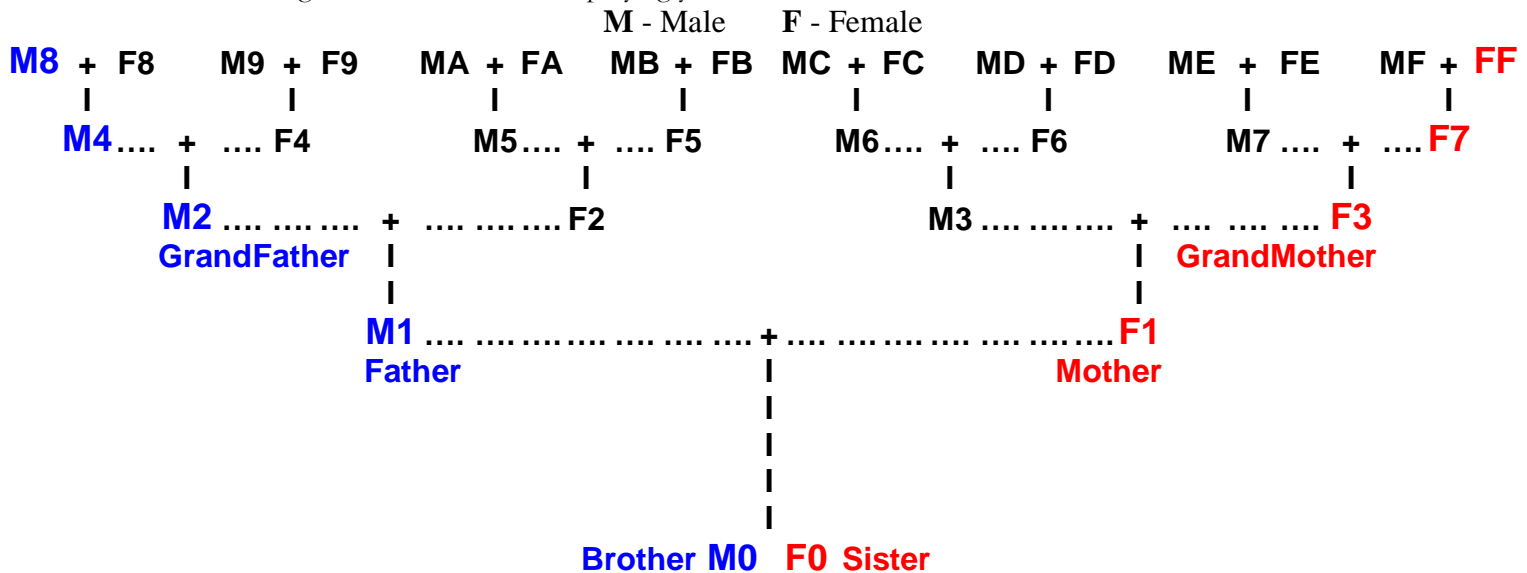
M - Male F - Female

M8 + F8 M9 + F9 MA + FA MB + FB MC + FC MD + FD ME + FE MF + FF

M4…. + …. F4 M5…. + …. F5 M6…. + …. F6 M7 …. + …. F7

M2 …. …. …. + …. …. …. F2 M3 …. …. …. + …. …. …. F3
GrandFather GrandMother

M1 …. …. …. …. …. …. …. + …. …. …. …. …. …. …. F1
Father Mother

Brother M0 F0 Sister